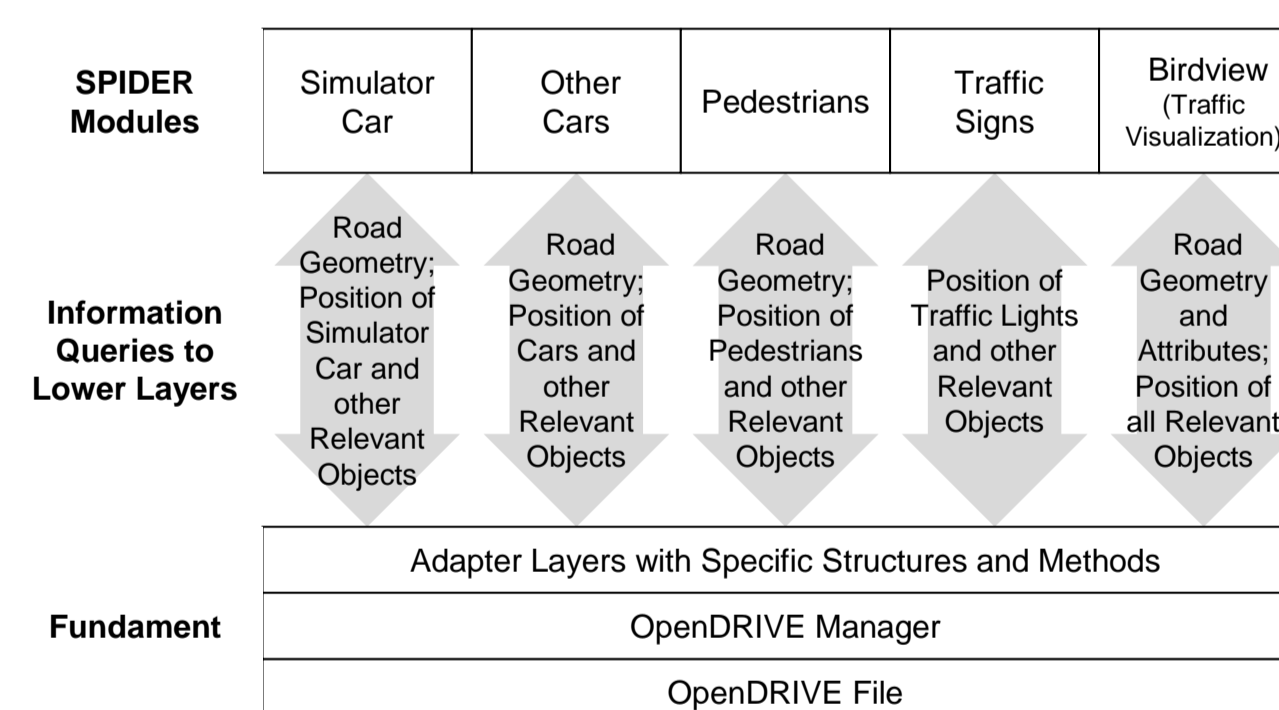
| SPIDER Modules | Simulator Car | Other Cars | Pedestrians | Traffic Signs | Birdview (Traffic Visualization) |
|---|---|---|---|---|---|
| Information Queries to Lower Layers | Road Geometry; Position of Simulator Car and other Relevant Objects | Road Geometry; Position of Cars and other Relevant Objects | Road Geometry; Position of Pedestrians and other Relevant Objects | Position of Traffic Lights and other Relevant Objects | Road Geometry and Attributes; Position of all Relevant Objects |

Fundament

Adapter Layers with Specific Structures and Methods

OpenDRIVE Manager

OpenDRIVE File